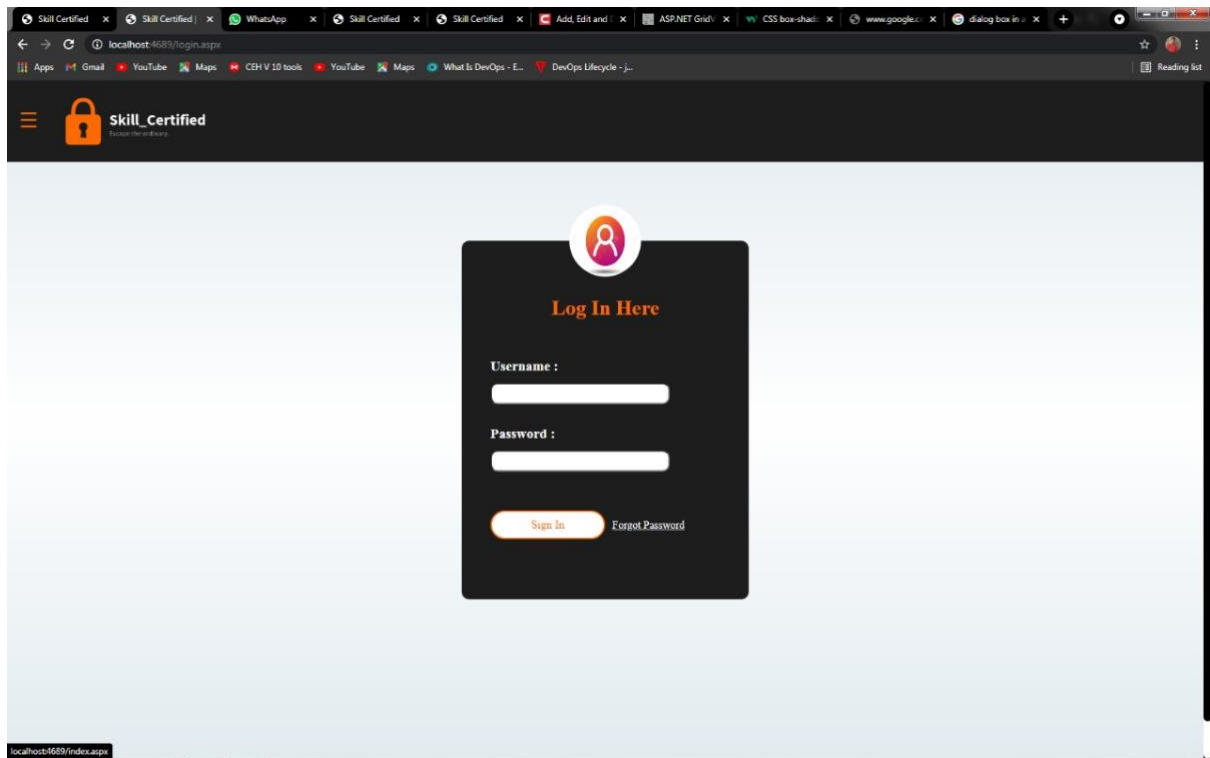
Skill Certified × Skill Certified | × WhatsApp × Skill Certified × Skill Certified × Add, Edit and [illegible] × ASP.NET GridV × CSS box-shad × www.google.c × dialog box in × +

localhost:4689/login.aspx

Apps Gmail YouTube Maps CEH V 10 tools YouTube Maps What Is DevOps - E... DevOps Lifecycle - j...

Reading list

Skill_Certified

Escape the ordinary.

Log In Here

Username :

Password :

Sign In

Forgot Password

localhost:4689/index.aspx